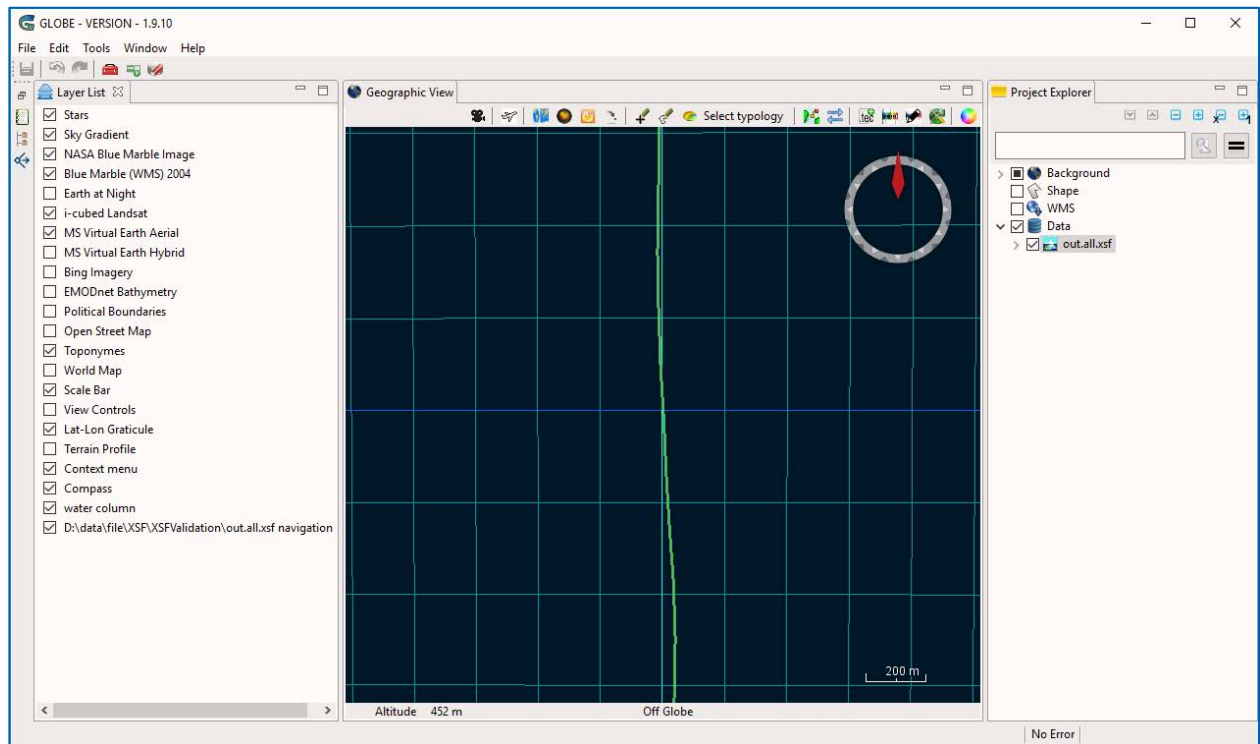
GLOBE - VERSION - 1.9.10

File Edit Tools Window Help

Layer List

Stars
Sky Gradient
NASA Blue Marble Image
Blue Marble (WMS) 2004
Earth at Night
i-cubed Landsat
MS Virtual Earth Aerial
MS Virtual Earth Hybrid
Bing Imagery
EMODnet Bathymetry
Political Boundaries
Open Street Map
Toponymes
World Map
Scale Bar
View Controls
Lat-Lon Graticule
Terrain Profile
Context menu
Compass
water column
D:\data\file\XSF\XSFValidation\out.all.xsf navigation

Geographic View

Select typology

200 m

Altitude 452 m

Off Globe

Project Explorer

Background
Shape
WMS
Data
out.all.xsf

No Error